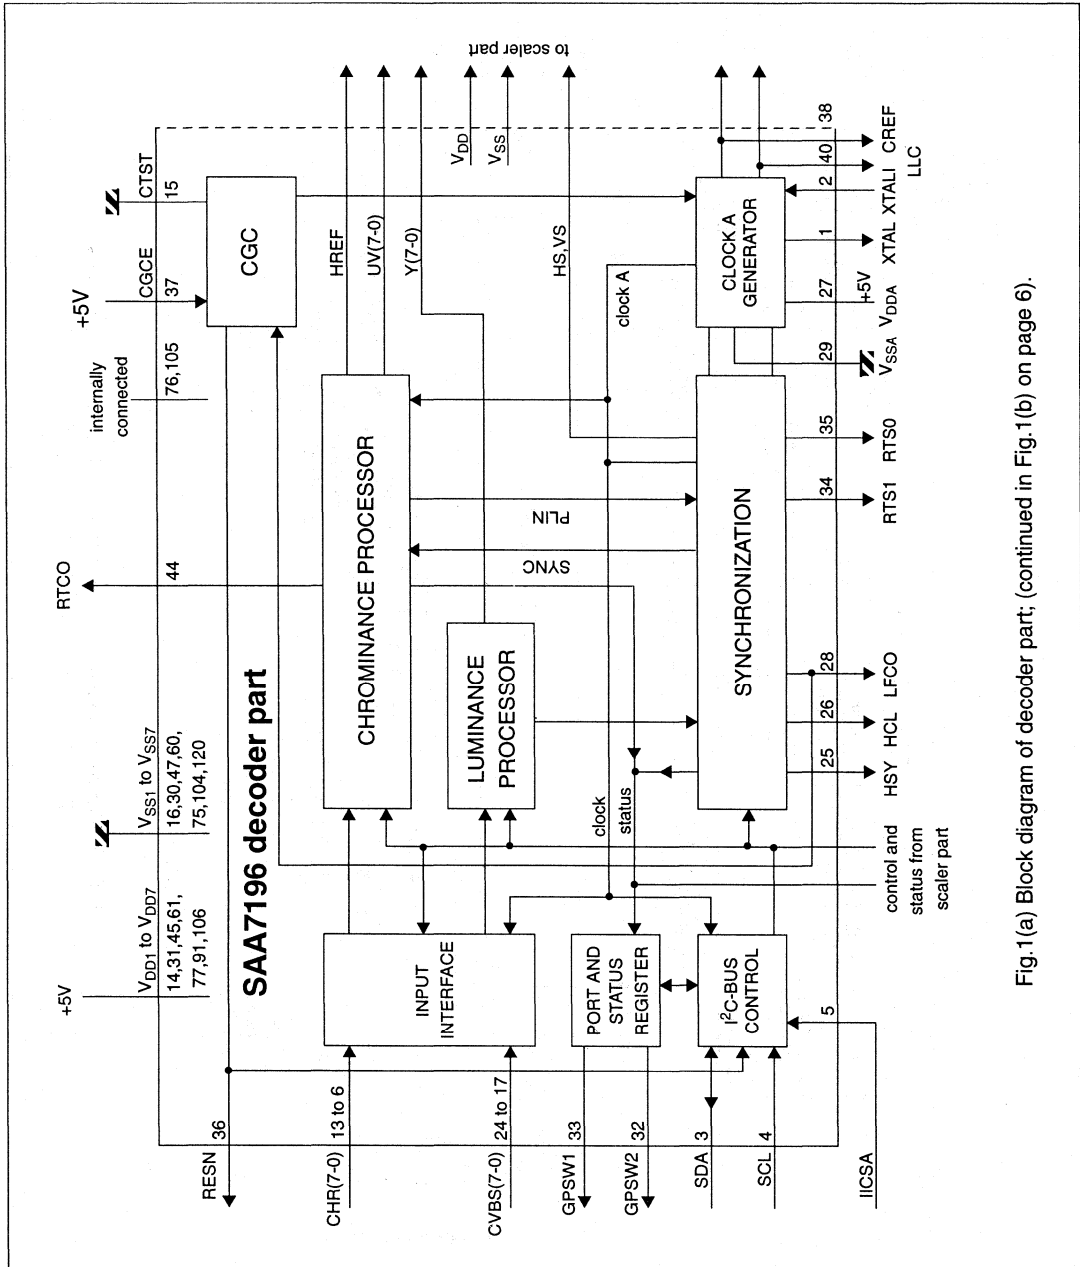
SAA7196 decoder part

+5V

$V_{DD1}$ to $V_{DD7}$

14,31,45,61, 77,91,106

$V_{SS1}$ to $V_{SS7}$

16,30,47,60, 75,104,120

RTCO

44

internally connected

76,105

+5V

CGCE

37

CTST

15

CGC

to scaler part

$V_{DD}$

$V_{SS}$

HREF

UV(7-0)

Y(7-0)

HS,VS

clock A

38

CREF

40

LLC

2

XTALI

CLOCK A GENERATOR

1

XTAL

27

+5V

$V_{DDA}$

29

$V_{SSA}$

CHROMINANCE PROCESSOR

PLIN

SYNC

LUMINANCE PROCESSOR

SYNCHRONIZATION

35

RTS0

34

RTS1

28

LFCO

26

HCL

25

HSY

clock

status

control and status from scaler part

INPUT INTERFACE

PORT AND STATUS REGISTER

$I^2C$-BUS CONTROL

RESN

36

CHR(7-0)

13 to 6

CVBS(7-0)

24 to 17

GPSW1

33

GPSW2

32

SDA

3

SCL

4

IICSA

5

Fig.1(a) Block diagram of decoder part; (continued in Fig.1(b) on page 6).